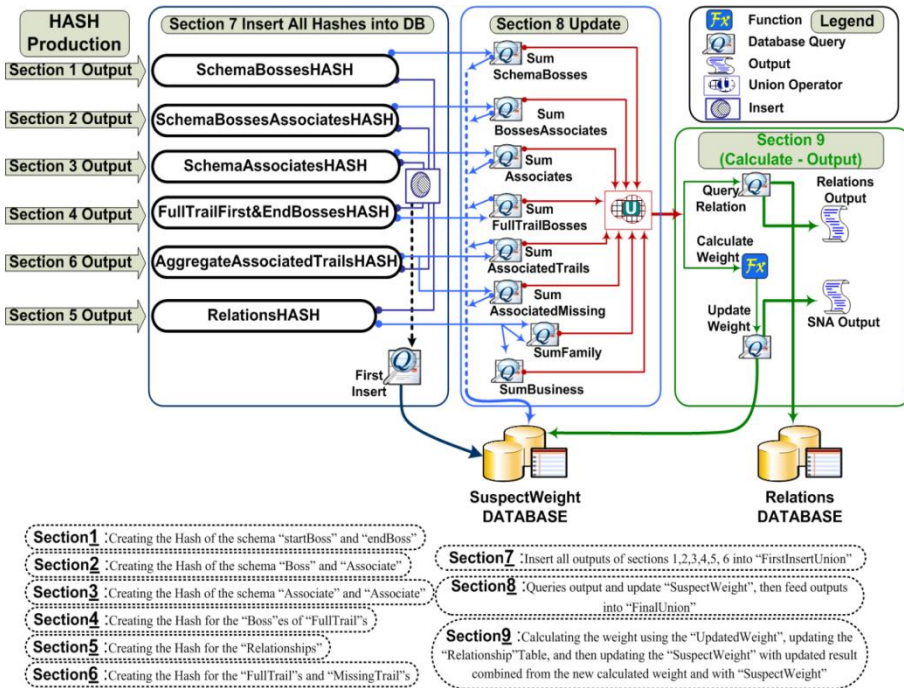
HASH Production

Section 1 Output

Section 2 Output

Section 3 Output

Section 4 Output

Section 6 Output

Section 5 Output

Section 7 Insert All Hashes into DB

SchemaBossesHASH

SchemaBossesAssociatesHASH

SchemaAssociatesHASH

FullTrailFirst&EndBossesHASH

AggregateAssociatedTrailsHASH

RelationsHASH

First Insert

Section 8 Update

Sum SchemaBosses

Sum BossesAssociates

Sum Associates

Sum FullTrailBosses

Sum AssociatedTrails

Sum AssociatedMissing

SumFamily

SumBusiness

Function

Legend

Database Query

Output

Union Operator

Insert

Section 9 (Calculate - Output)

Query Relation

Relations Output

Calculate Weight

Update Weight

SNA Output

SuspectWeight DATABASE

Relations DATABASE

Section1: Creating the Hash of the schema "startBoss" and "endBoss"

Section2: Creating the Hash of the schema "Boss" and "Associate"

Section3: Creating the Hash of the schema "Associate" and "Associate"

Section4: Creating the Hash for the "Boss"es of "FullTrail"s

Section5: Creating the Hash for the "Relationships"

Section6: Creating the Hash for the "FullTrail"s and "MissingTrail"s

Section7: Insert all outputs of sections 1,2,3,4,5, 6 into "FirstInsertUnion"

Section8: Queries output and update "SuspectWeight", then feed outputs into "FinalUnion"

Section9: Calculating the weight using the "UpdatedWeight", updating the "Relationship"Table, and then updating the "SuspectWeight" with updated result combined from the new calculated weight and with "SuspectWeight"